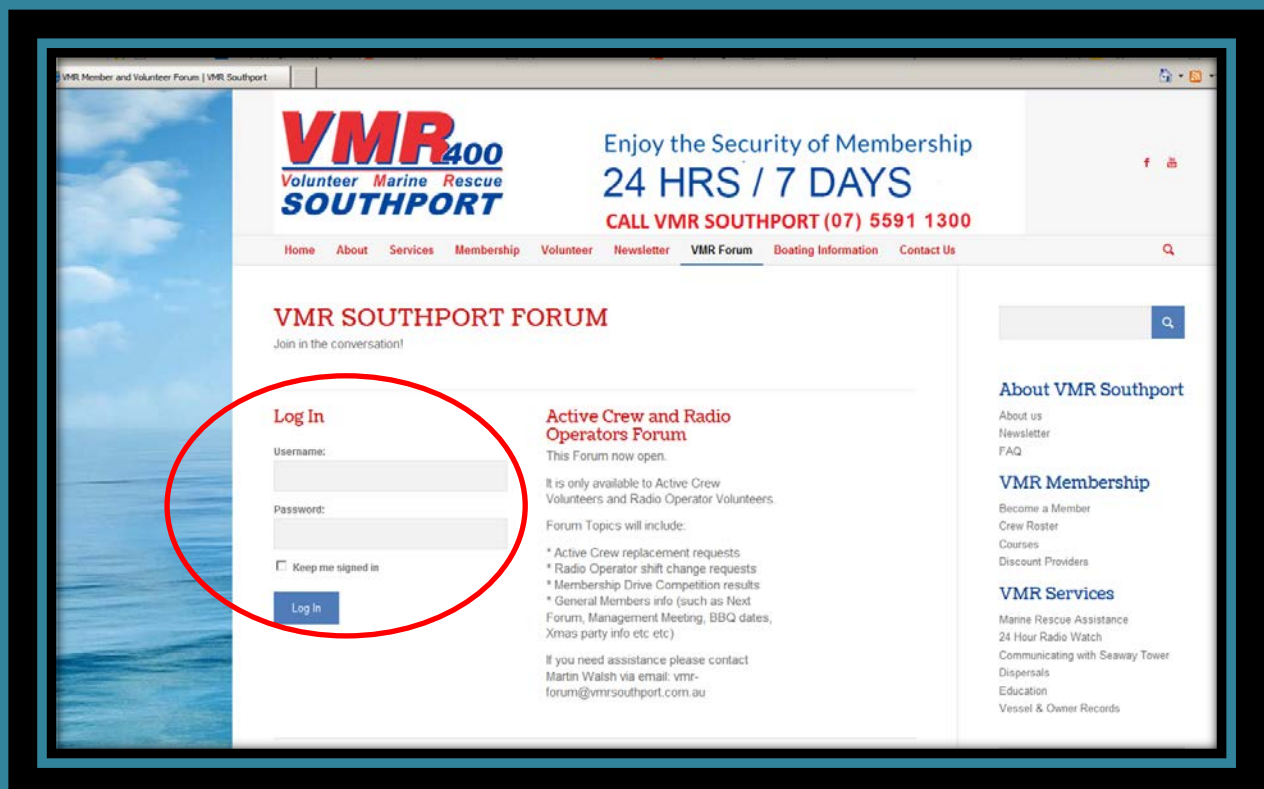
VMR Member and Volunteer Forum | VMR Southport

VMR 400
Volunteer Marine Rescue
SOUTHPORT

Enjoy the Security of Membership
24 HRS / 7 DAYS
CALL VMR SOUTHPORT (07) 5591 1300

Home About Services Membership Volunteer Newsletter VMR Forum Boating Information Contact Us

VMR SOUTHPORT FORUM
Join in the conversation!

Log In
Username:
Password:
Keep me signed in
Log In

Active Crew and Radio Operators Forum
This Forum now open.

It is only available to Active Crew Volunteers and Radio Operator Volunteers.

Forum Topics will include:

* Active Crew replacement requests
* Radio Operator shift change requests
* Membership Drive Competition results
* General Members info (such as Next Forum, Management Meeting, BBQ dates, Xmas party info etc etc)

If you need assistance please contact Martin Walsh via email: vmr-forum@vmrsouthport.com.au

About VMR Southport
About us
Newsletter
FAQ

VMR Membership
Become a Member
Crew Roster
Courses
Discount Providers

VMR Services
Marine Rescue Assistance
24 Hour Radio Watch
Communicating with Seaway Tower
Dispersals
Education
Vessel & Owner Records